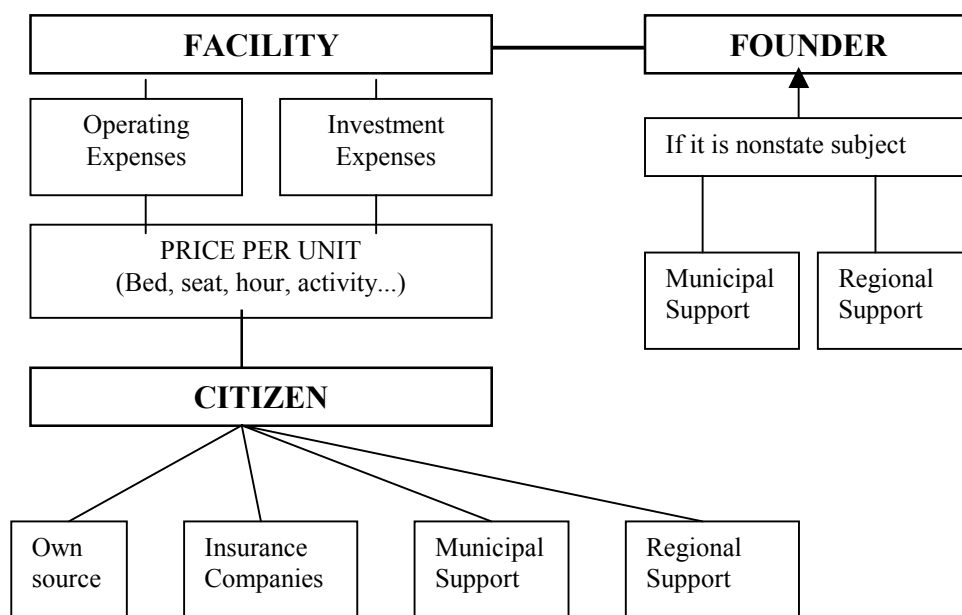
FACILITY

FOUNDER

Operating Expenses

Investment Expenses

If it is nonstate subject

PRICE PER UNIT (Bed, seat, hour, activity...)

Municipal Support

Regional Support

CITIZEN

Own source

Insurance Companies

Municipal Support

Regional Support